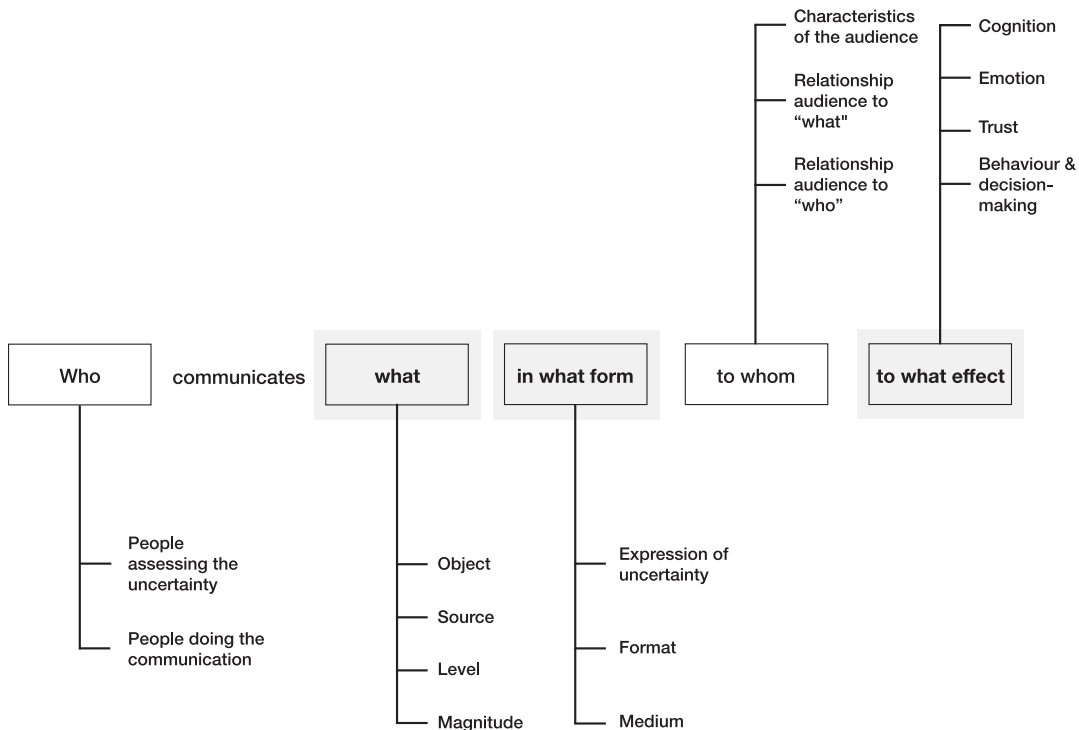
Characteristics of the audience

Relationship audience to "what"

Relationship audience to "who"

Cognition

Emotion

Trust

Behaviour & decision-making

Who

communicates

what

in what form

to whom

to what effect

People assessing the uncertainty

People doing the communication

Object

Source

Level

Magnitude

Expression of uncertainty

Format

Medium